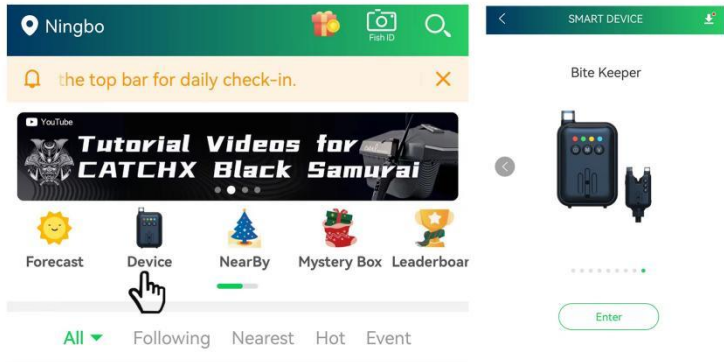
Ningbo

Fish ID

the top bar for daily check-in.

YouTube

Tutorial Videos for CATCHX Black Samurai

Forecast

Device

NearBy

Mystery Box

Leaderboar

All

Following

Nearest

Hot

Event

SMART DEVICE

Bite Keeper

Enter